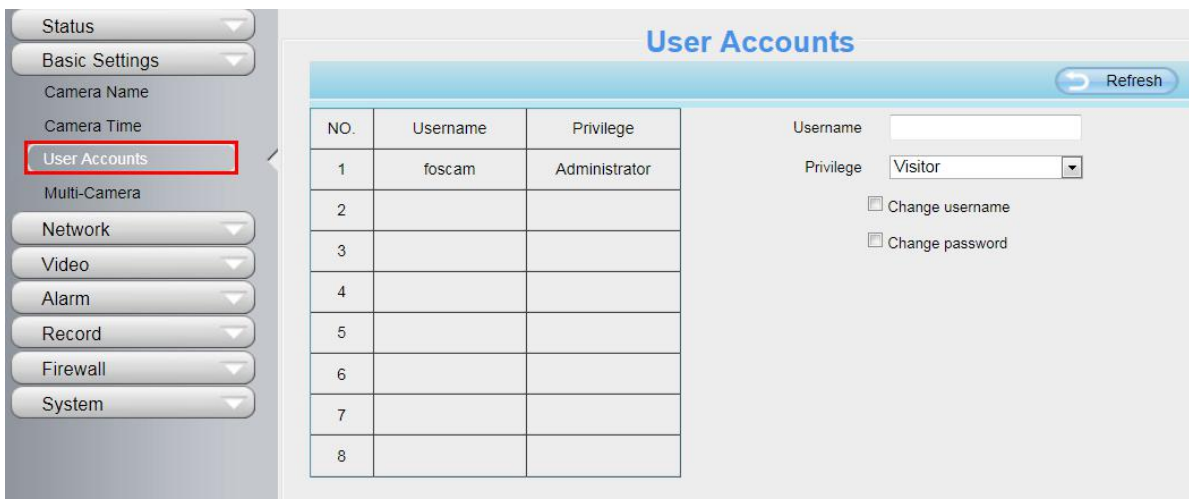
Status
Basic Settings
Camera Name
Camera Time
User Accounts
Multi-Camera
Network
Video
Alarm
Record
Firewall
System

User Accounts

Refresh

| NO. | Username | Privilege |
|---|---|---|
| 1 | foscam | Administrator |
| 2 | | |
| 3 | | |
| 4 | | |
| 5 | | |
| 6 | | |
| 7 | | |
| 8 | | |

Username
Privilege Visitor
Change username
Change password